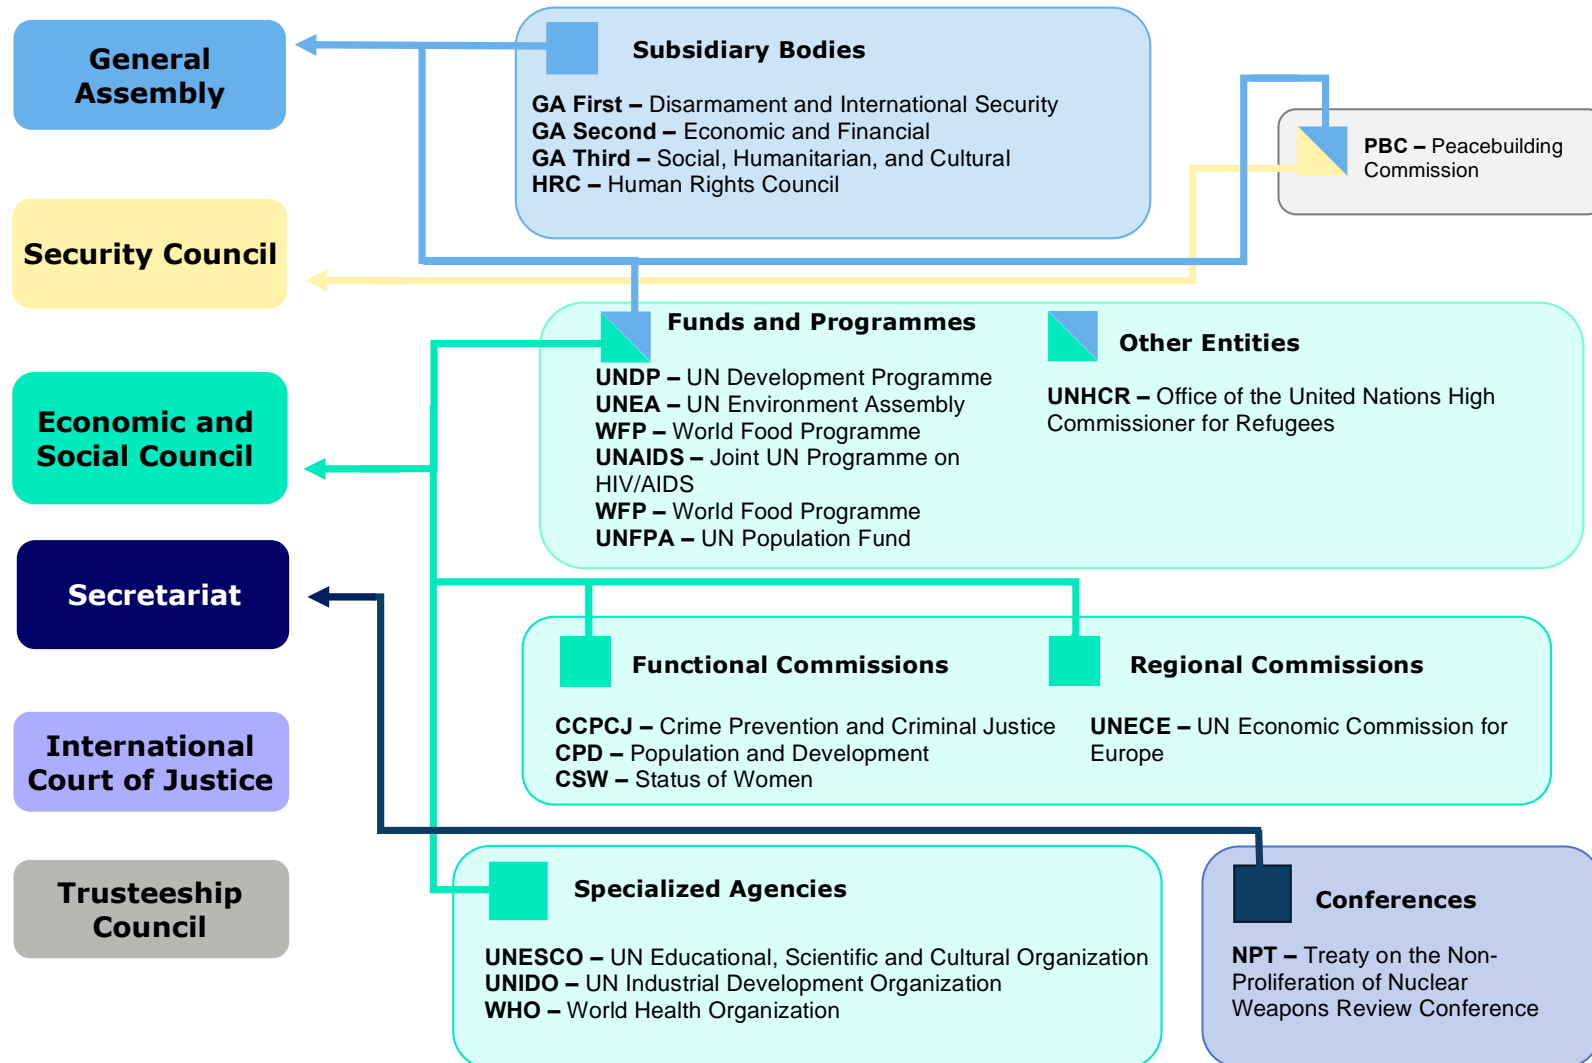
General Assembly

Security Council

Economic and Social Council

Secretariat

International Court of Justice

Trusteeship Council

Subsidiary Bodies

**GA First –** Disarmament and International Security
**GA Second –** Economic and Financial
**GA Third –** Social, Humanitarian, and Cultural
**HRC –** Human Rights Council

**PBC –** Peacebuilding Commission

Funds and Programmes

**UNDP –** UN Development Programme
**UNEA –** UN Environment Assembly
**WFP –** World Food Programme
**UNAIDS –** Joint UN Programme on HIV/AIDS
**WFP –** World Food Programme
**UNFPA –** UN Population Fund

Other Entities

**UNHCR –** Office of the United Nations High Commissioner for Refugees

Functional Commissions

**CCPCJ –** Crime Prevention and Criminal Justice
**CPD –** Population and Development
**CSW –** Status of Women

Regional Commissions

**UNECE –** UN Economic Commission for Europe

Specialized Agencies

**UNESCO –** UN Educational, Scientific and Cultural Organization
**UNIDO –** UN Industrial Development Organization
**WHO –** World Health Organization

Conferences

**NPT –** Treaty on the Non-Proliferation of Nuclear Weapons Review Conference